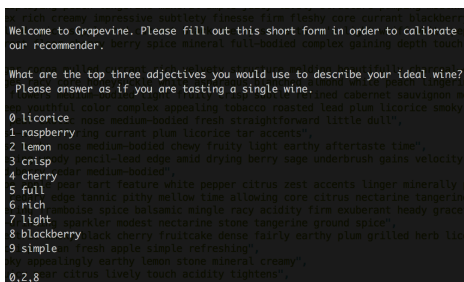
Welcome to Grapevine. Please fill out this short form in order to calibrate our recommender.

What are the top three adjectives you would use to describe your ideal wine? Please answer as if you are tasting a single wine.

0 licorice
1 raspberry
2 lemon
3 crisp
4 cherry
5 full
6 rich
7 light
8 blackberry
9 simple

0,2,8